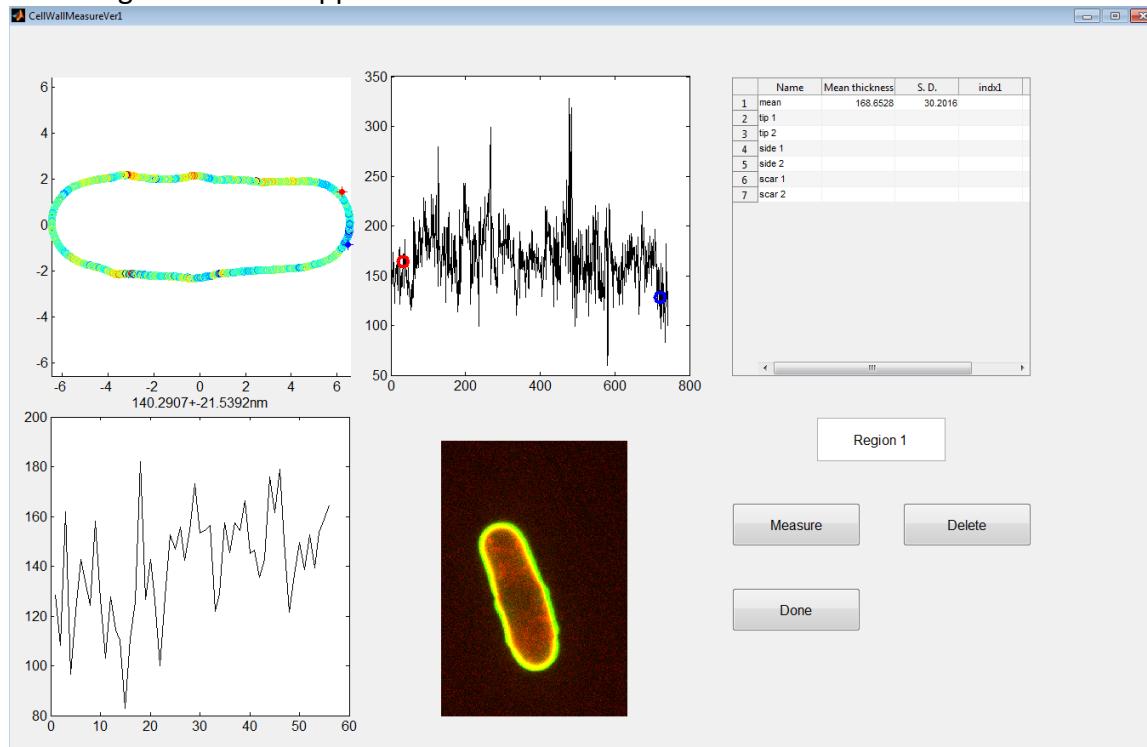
CellWallMeasureVer1

6
4
2
0
-2
-4
-6
-6 -4 -2 0 2 4 6
140.2907+-21.5392nm

350
300
250
200
150
100
50
0 200 400 600 800

| | Name | Mean thickness | S. D. | indx1 |
|---|---|---|---|---|
| 1 | mean | 168.6528 | 30.2016 | |
| 2 | tip 1 | | | |
| 3 | tip 2 | | | |
| 4 | side 1 | | | |
| 5 | side 2 | | | |
| 6 | scar 1 | | | |
| 7 | scar 2 | | | |

Region 1

Measure

Delete

Done

200
180
160
140
120
100
80
0 10 20 30 40 50 60